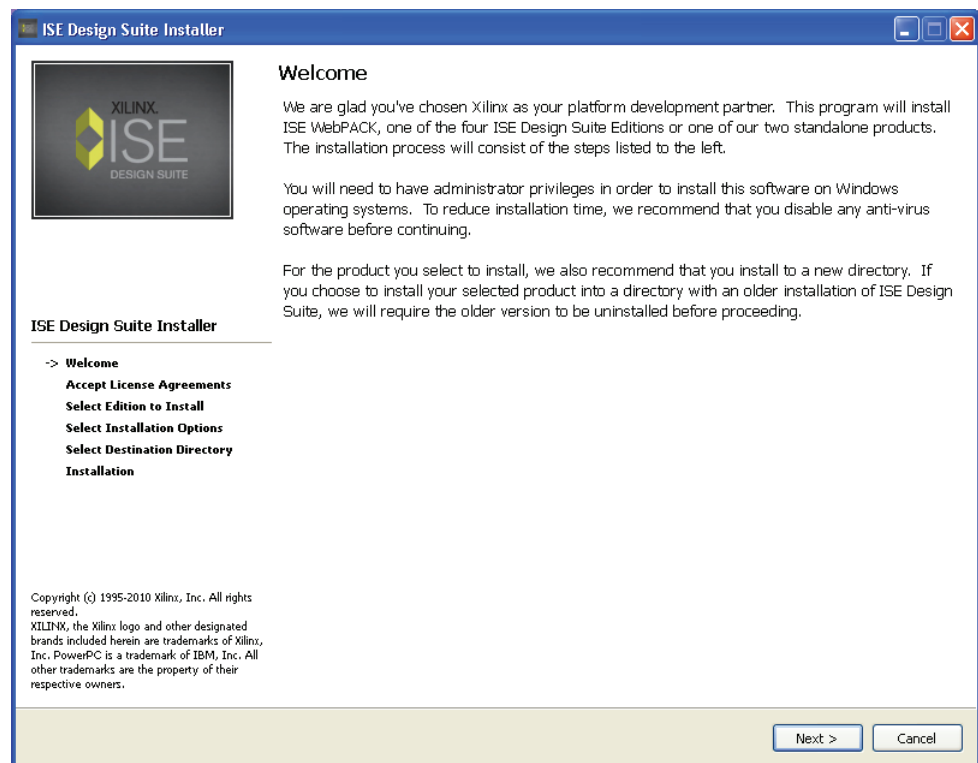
ISE Design Suite Installer

XILINX.
ISE
DESIGN SUITE

Welcome

We are glad you've chosen Xilinx as your platform development partner. This program will install ISE WebPACK, one of the four ISE Design Suite Editions or one of our two standalone products. The installation process will consist of the steps listed to the left.

You will need to have administrator privileges in order to install this software on Windows operating systems. To reduce installation time, we recommend that you disable any anti-virus software before continuing.

For the product you select to install, we also recommend that you install to a new directory. If you choose to install your selected product into a directory with an older installation of ISE Design Suite, we will require the older version to be uninstalled before proceeding.

ISE Design Suite Installer

-> Welcome
Accept License Agreements
Select Edition to Install
Select Installation Options
Select Destination Directory
Installation

Copyright (c) 1995-2010 Xilinx, Inc. All rights reserved.
XILINX, the Xilinx logo and other designated brands included herein are trademarks of Xilinx, Inc. PowerPC is a trademark of IBM, Inc. All other trademarks are the property of their respective owners.

Next >
Cancel